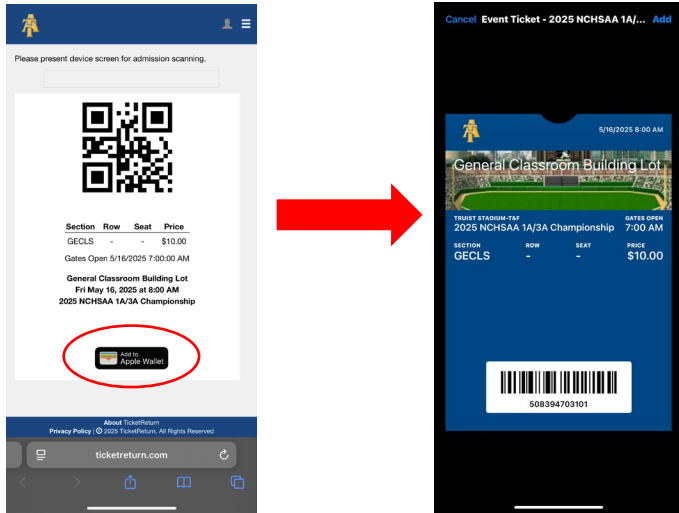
Please present device screen for admission scanning.

| Section | Row | Seat | Price |
|---|---|---|---|
| GECLS | - | - | $10.00 |

Gates Open 5/16/2025 7:00:00 AM

General Classroom Building Lot
Fri May 16, 2025 at 8:00 AM
2025 NCHSAA 1A/3A Championship

Add to Apple Wallet

About TicketReturn
Privacy Policy | © 2025 TicketReturn. All Rights Reserved

ticketreturn.com

Cancel Event Ticket - 2025 NCHSAA 1A/... Add

5/16/2025 8:00 AM

General Classroom Building Lot

TRUIST STADIUM-T&F
2025 NCHSAA 1A/3A Championship

GATES OPEN
7:00 AM

SECTION
GECLS

ROW
-

SEAT
-

PRICE
$10.00

508394703101